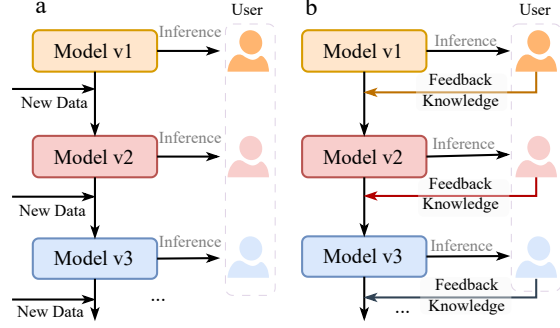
a

User

Model v1

Inference

New Data

Model v2

Inference

New Data

Model v3

Inference

...

New Data

b

User

Model v1

Inference

Feedback Knowledge

Model v2

Inference

Feedback Knowledge

Model v3

Inference

Feedback Knowledge

...